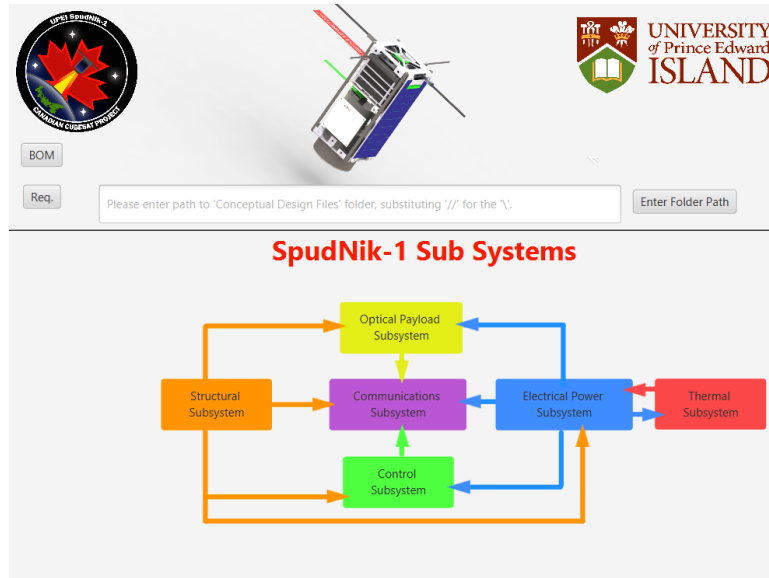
UPEI SpudNik-1
CANADIAN CUBESAT PROJECT

UNIVERSITY of Prince Edward ISLAND

BOM

Req.

Please enter path to 'Conceptual Design Files' folder, substituting '//' for the '\'.

Enter Folder Path

SpudNik-1 Sub Systems

Optical Payload Subsystem

Structural Subsystem

Communications Subsystem

Electrical Power Subsystem

Thermal Subsystem

Control Subsystem